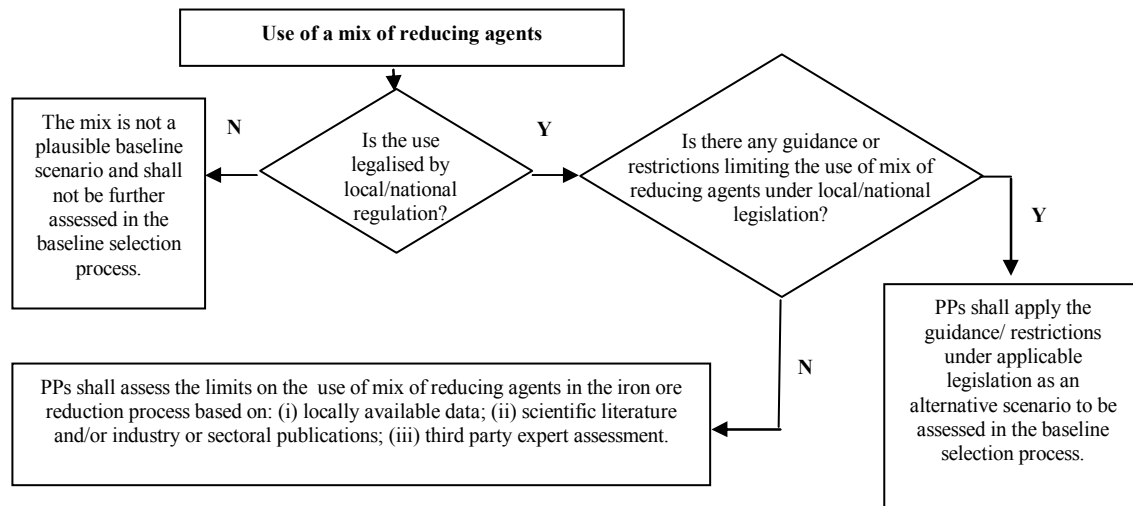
Use of a mix of reducing agents

Is the use legalised by local/national regulation?

N

The mix is not a plausible baseline scenario and shall not be further assessed in the baseline selection process.

Y

Is there any guidance or restrictions limiting the use of mix of reducing agents under local/national legislation?

Y

PPs shall apply the guidance/ restrictions under applicable legislation as an alternative scenario to be assessed in the baseline selection process.

N

PPs shall assess the limits on the use of mix of reducing agents in the iron ore reduction process based on: (i) locally available data; (ii) scientific literature and/or industry or sectoral publications; (iii) third party expert assessment.